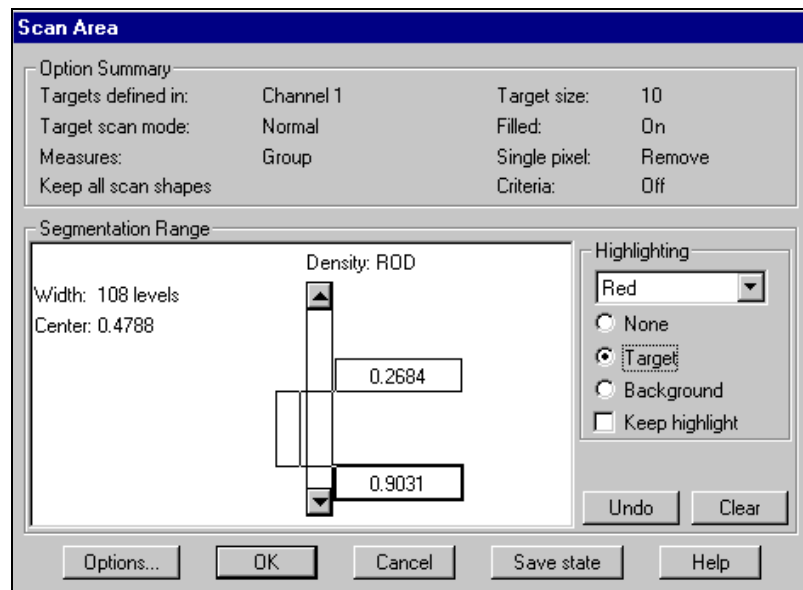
Scan Area

Option Summary

| | | | |
|---|---|---|---|
| Targets defined in: | Channel 1 | Target size: | 10 |
| Target scan mode: | Normal | Filled: | On |
| Measures: | Group | Single pixel: | Remove |
| Keep all scan shapes | | Criteria: | Off |

Segmentation Range

Width: 108 levels
Center: 0.4788

Density: ROD

0.2684

0.9031

Highlighting

Red

None

Target

Background

Keep highlight

Undo

Clear

Options...

OK

Cancel

Save state

Help